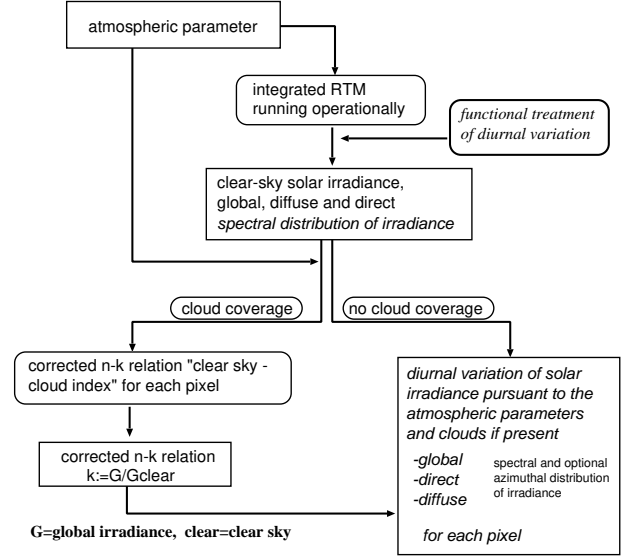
atmospheric parameter

integrated RTM running operationally

functional treatment of diurnal variation

clear-sky solar irradiance, global, diffuse and direct
spectral distribution of irradiance

cloud coverage

no cloud coverage

corrected n-k relation "clear sky - cloud index" for each pixel

corrected n-k relation
k:=G/Gclear

G=global irradiance, clear=clear sky

diurnal variation of solar irradiance pursuant to the atmospheric parameters and clouds if present

-global
-direct
-diffuse

spectral and optional azimuthal distribution of irradiance

for each pixel